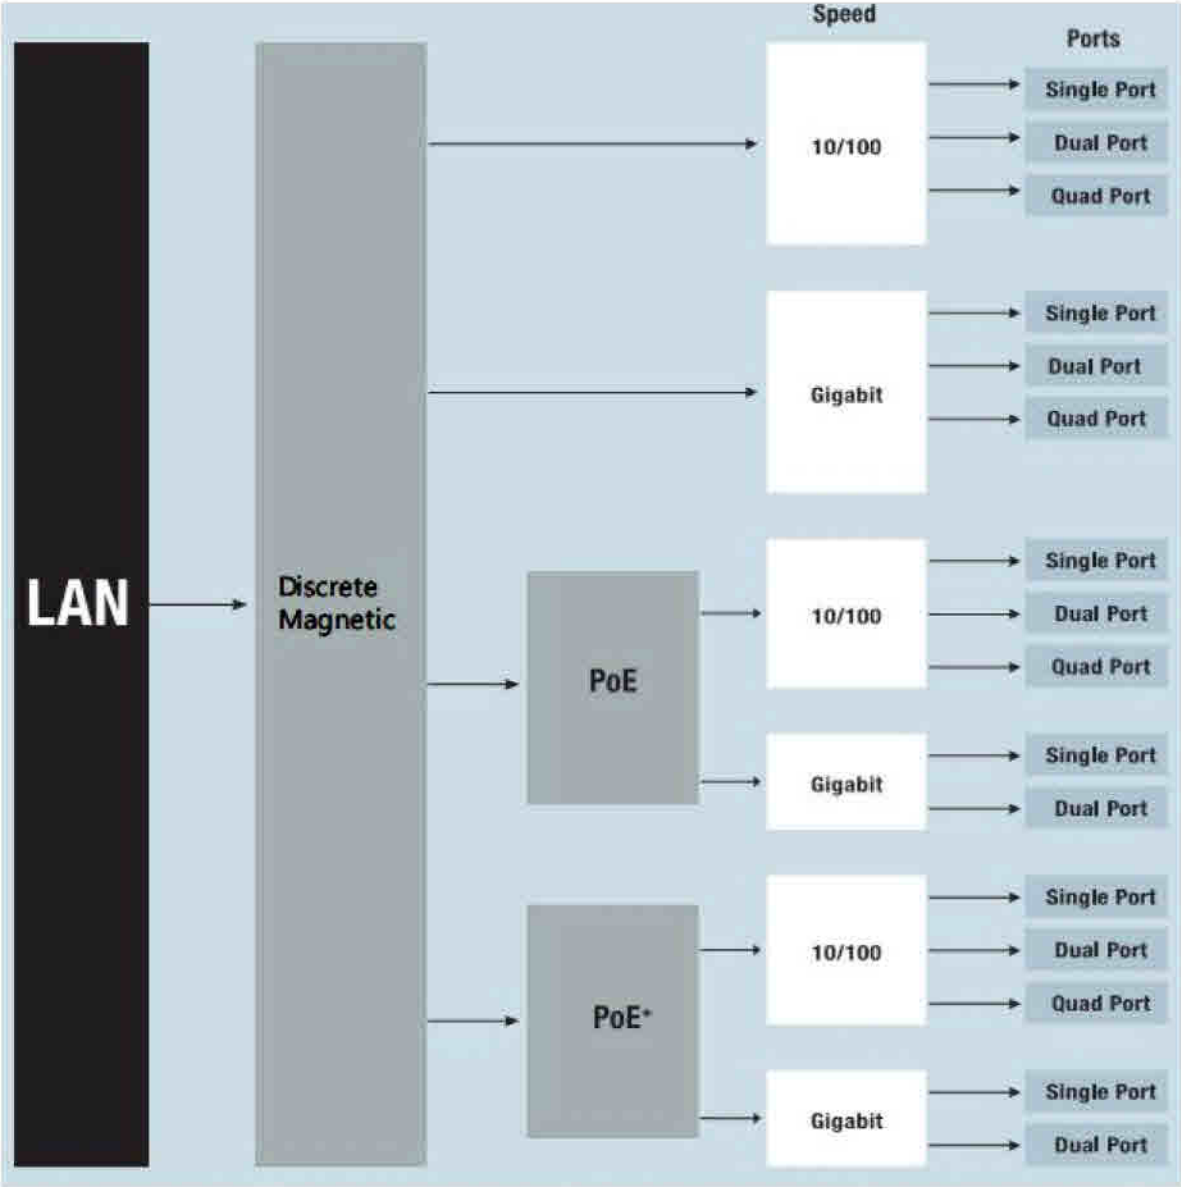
Speed

Ports

LAN

Discrete Magnetic

10/100

Single Port

Dual Port

Quad Port

Gigabit

Single Port

Dual Port

Quad Port

PoE

10/100

Single Port

Dual Port

Quad Port

Gigabit

Single Port

Dual Port

PoE+

10/100

Single Port

Dual Port

Quad Port

Gigabit

Single Port

Dual Port